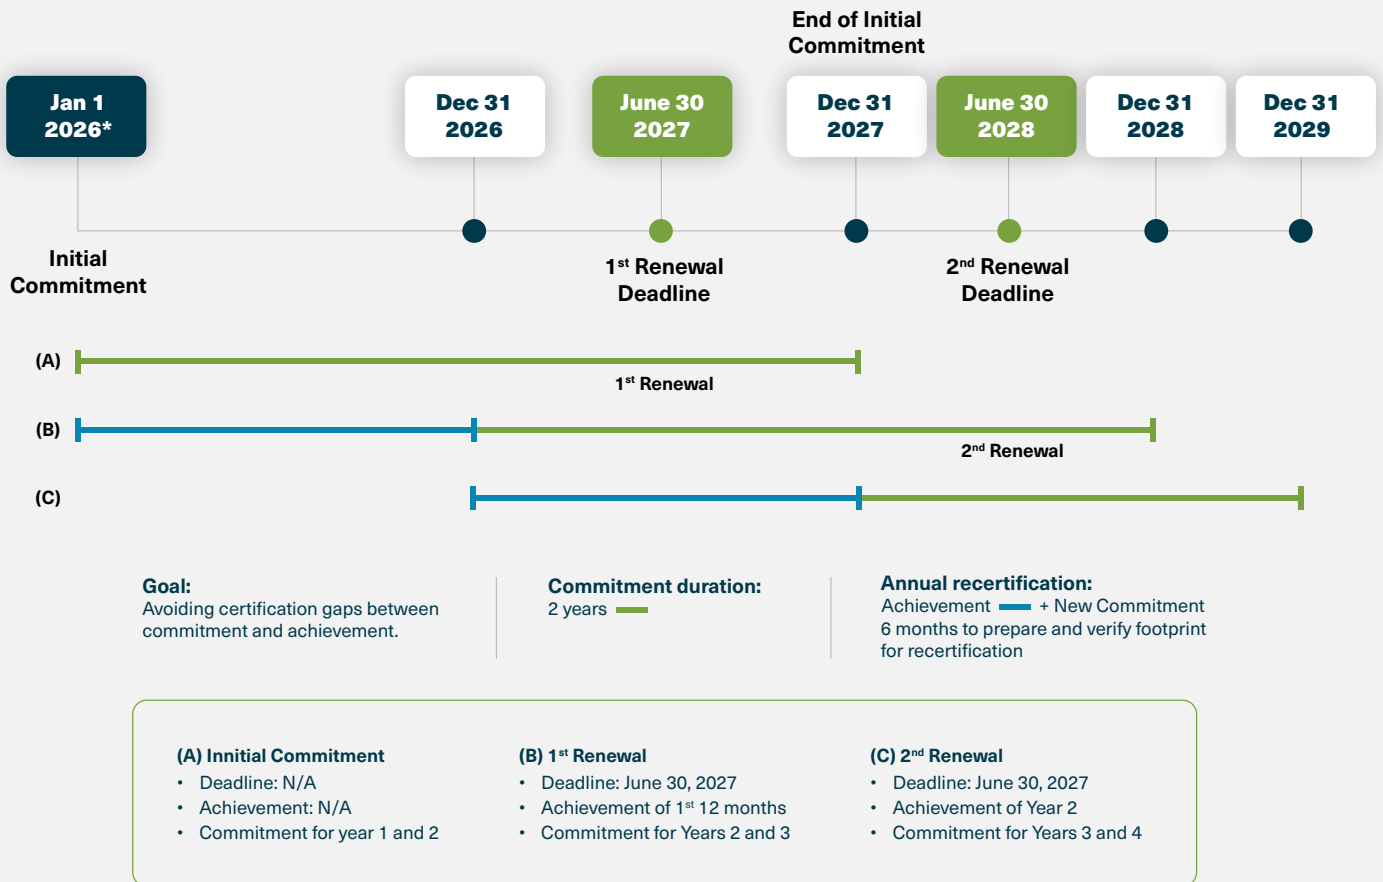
End of Initial Commitment

Jan 1 2026*

Dec 31 2026

June 30 2027

Dec 31 2027

June 30 2028

Dec 31 2028

Dec 31 2029

Initial Commitment

1$^{st}$ Renewal Deadline

2$^{nd}$ Renewal Deadline

(A)

1$^{st}$ Renewal

(B)

2$^{nd}$ Renewal

(C)

Goal:
Avoiding certification gaps between commitment and achievement.

Commitment duration:
2 years

Annual recertification:
Achievement + New Commitment
6 months to prepare and verify footprint for recertification

(A) Innitial Commitment
• Deadline: N/A
• Achievement: N/A
• Commitment for year 1 and 2

(B) 1$^{st}$ Renewal
• Deadline: June 30, 2027
• Achievement of 1$^{st}$ 12 months
• Commitment for Years 2 and 3

(C) 2$^{nd}$ Renewal
• Deadline: June 30, 2027
• Achievement of Year 2
• Commitment for Years 3 and 4